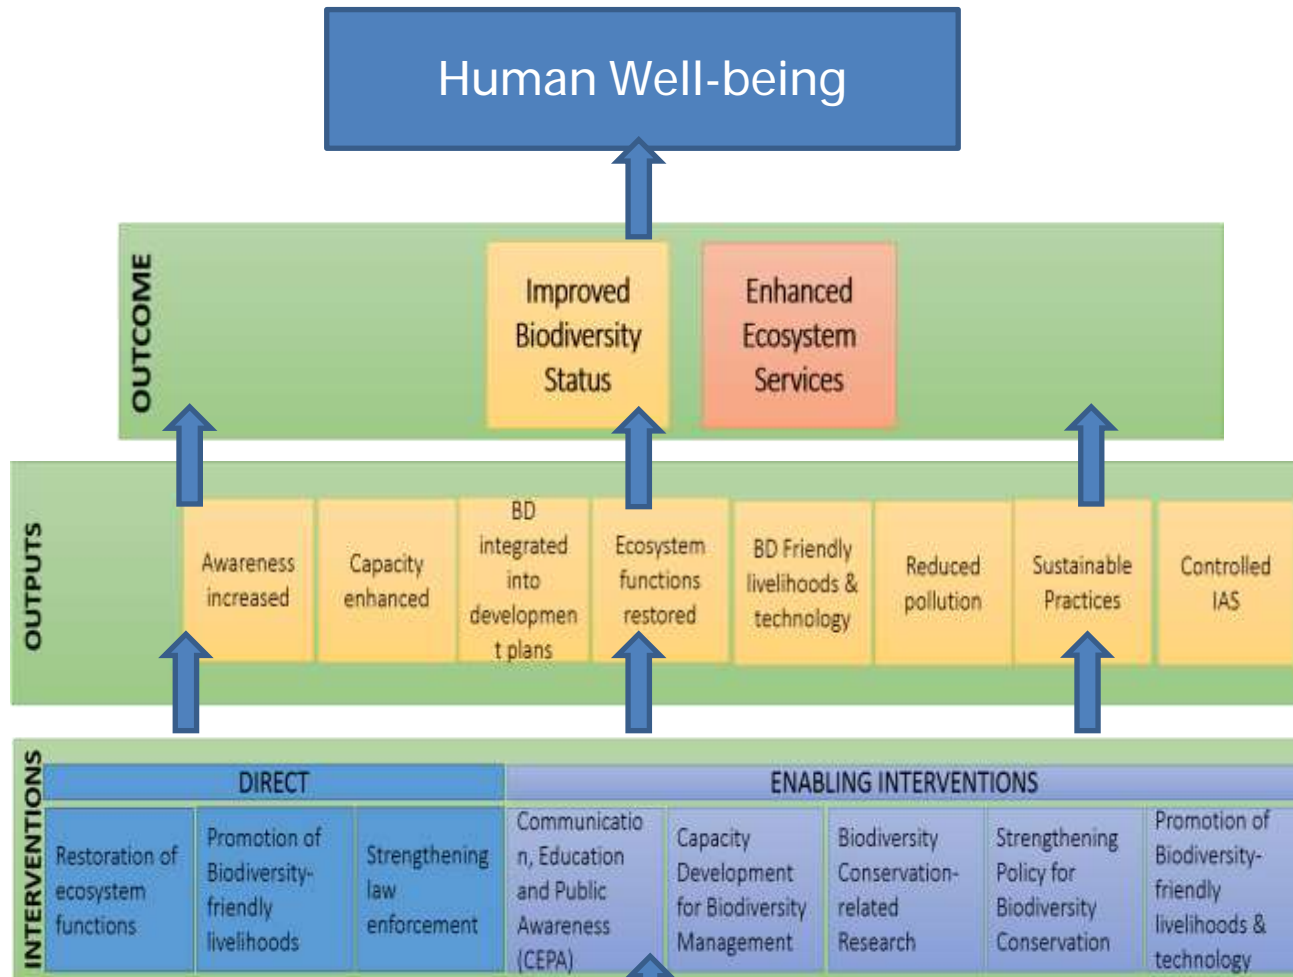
Human Well-being

OUTCOME

Improved Biodiversity Status

Enhanced Ecosystem Services

OUTPUTS

Awareness increased

Capacity enhanced

BD integrated into development plans

Ecosystem functions restored

BD Friendly livelihoods & technology

Reduced pollution

Sustainable Practices

Controlled IAS

INTERVENTIONS

DIRECT

ENABLING INTERVENTIONS

Restoration of ecosystem functions

Promotion of Biodiversity-friendly livelihoods

Strengthening law enforcement

Communication, Education and Public Awareness (CEPA)

Capacity Development for Biodiversity Management

Biodiversity Conservation-related Research

Strengthening Policy for Biodiversity Conservation

Promotion of Biodiversity-friendly livelihoods & technology